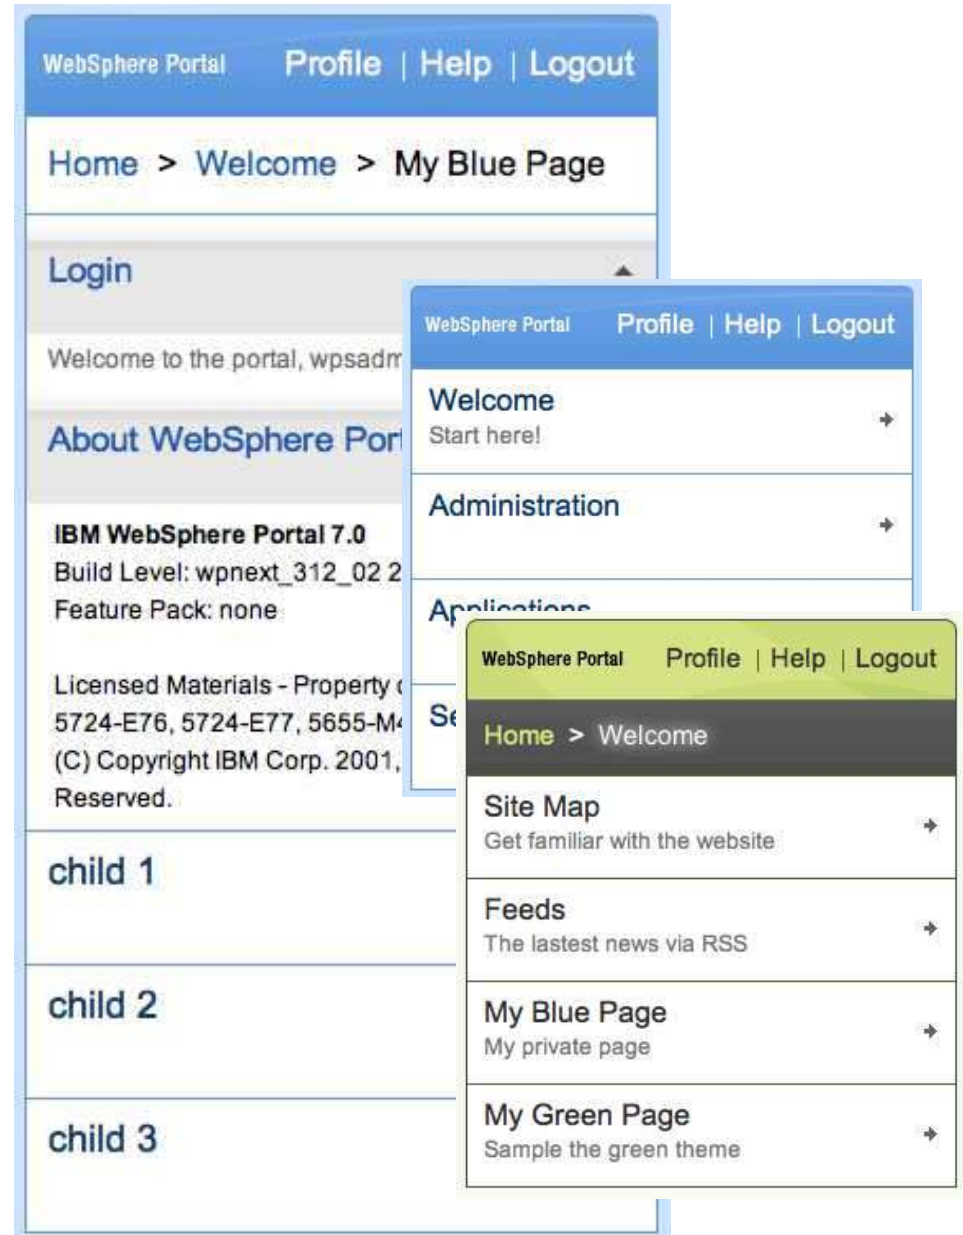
WebSphere Portal Profile | Help | Logout

Home > Welcome > My Blue Page

Login

Welcome to the portal, wpsadm

About WebSphere Port

IBM WebSphere Portal 7.0
Build Level: wpnext_312_02 2
Feature Pack: none

Licensed Materials - Property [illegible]
5724-E76, 5724-E77, 5655-M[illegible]
(C) Copyright IBM Corp. 2001,
Reserved.

child 1

child 2

child 3

WebSphere Portal Profile | Help | Logout

Welcome
Start here!

Administration

Applications

Se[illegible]

WebSphere Portal Profile | Help | Logout

Home > Welcome

Site Map
Get familiar with the website

Feeds
The lastest news via RSS

My Blue Page
My private page

My Green Page
Sample the green theme